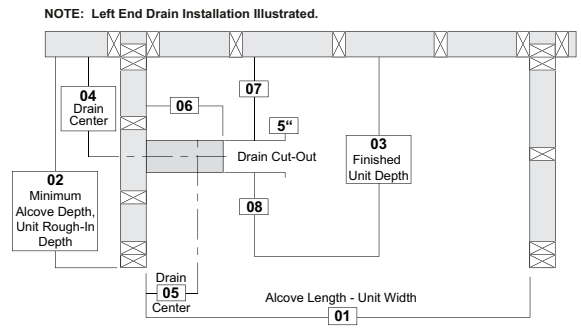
NOTE: Left End Drain Installation Illustrated.

04
Drain
Center

06

07

5"

Drain Cut-Out

03
Finished
Unit Depth

02
Minimum
Alcove Depth,
Unit Rough-In
Depth

08

Drain
05
Center

Alcove Length - Unit Width

01